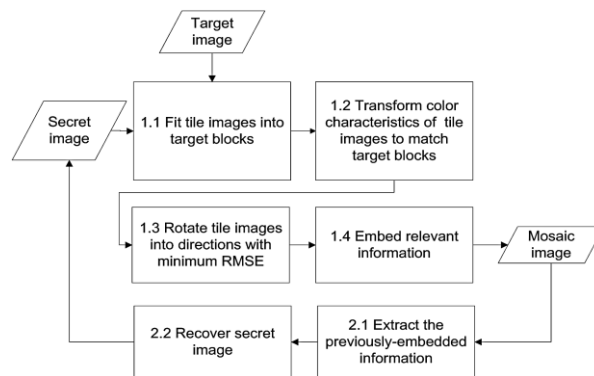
Target image

Secret image

1.1 Fit tile images into target blocks

1.2 Transform color characteristics of tile images to match target blocks

1.3 Rotate tile images into directions with minimum RMSE

1.4 Embed relevant information

Mosaic image

2.1 Extract the previously-embedded information

2.2 Recover secret image